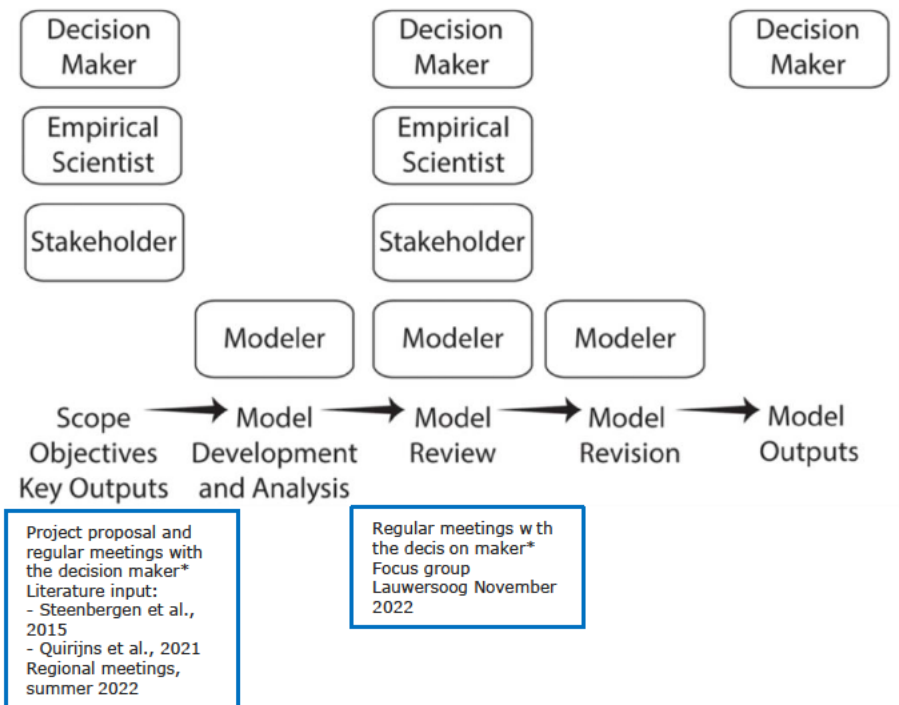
Decision Maker

Empirical Scientist

Stakeholder

Decision Maker

Empirical Scientist

Stakeholder

Decision Maker

Modeler

Modeler

Modeler

Scope Objectives Key Outputs

Model Development and Analysis

Model Review

Model Revision

Model Outputs

Project proposal and regular meetings with the decision maker*
Literature input:
- Steenbergen et al., 2015
- Quirijns et al., 2021
Regional meetings, summer 2022

Regular meetings w th the decis on maker*
Focus group Lauwersoog November 2022